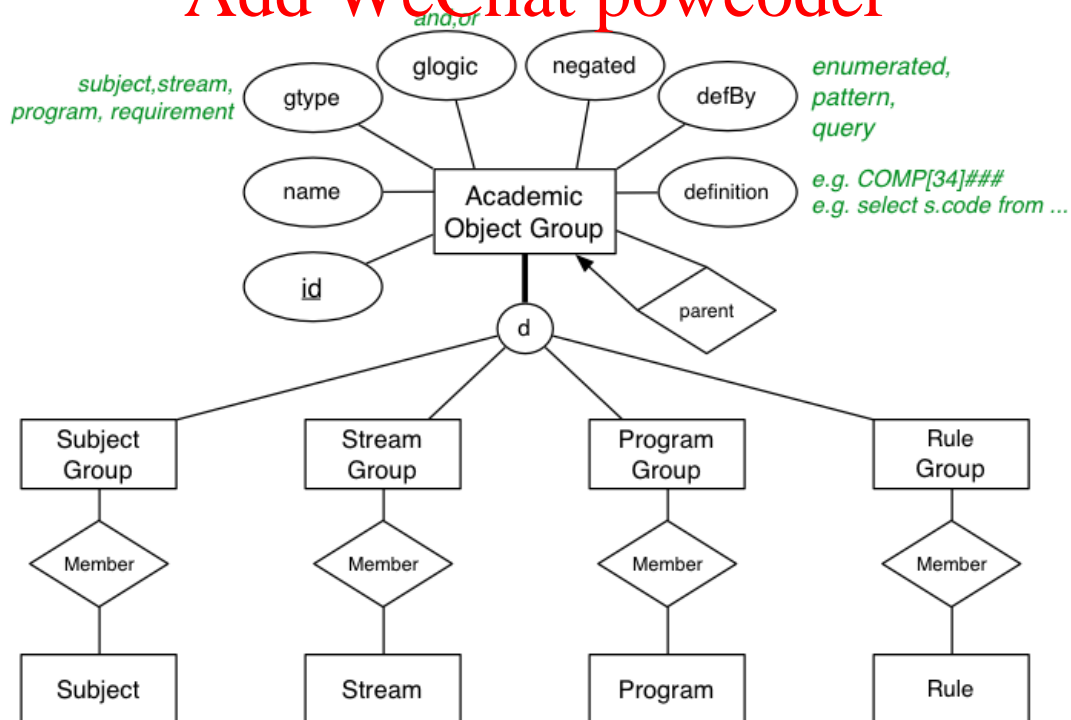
Add WeChat powcoder

and,or

subject,stream, program, requirement

gtype

glogic

negated

defBy

enumerated, pattern, query

name

Academic Object Group

definition

e.g. COMP[34]###
e.g. select s.code from ...

id

parent

d

Subject Group

Stream Group

Program Group

Rule Group

Member

Member

Member

Member

Subject

Stream

Program

Rule